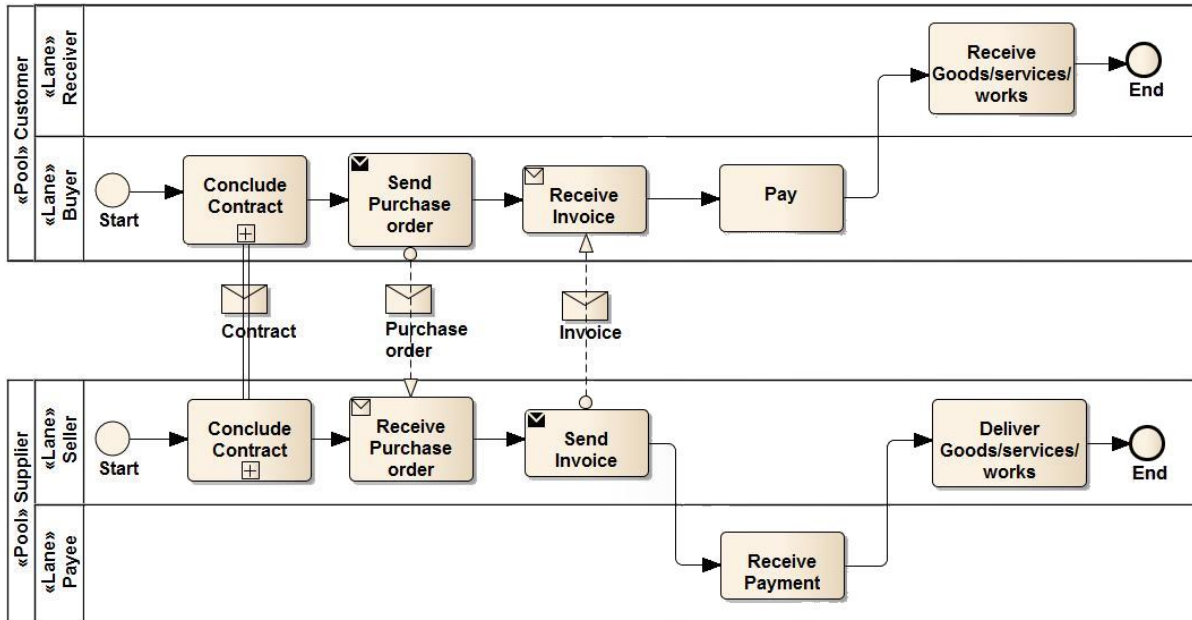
«Pool» Customer

«Lane» Receiver

Receive Goods/services/ works

End

«Lane» Buyer

Start

Conclude Contract

Send Purchase order

Receive Invoice

Pay

Contract

Purchase order

Invoice

«Pool» Supplier

«Lane» Seller

Start

Conclude Contract

Receive Purchase order

Send Invoice

Deliver Goods/services/ works

End

«Lane» Payee

Receive Payment